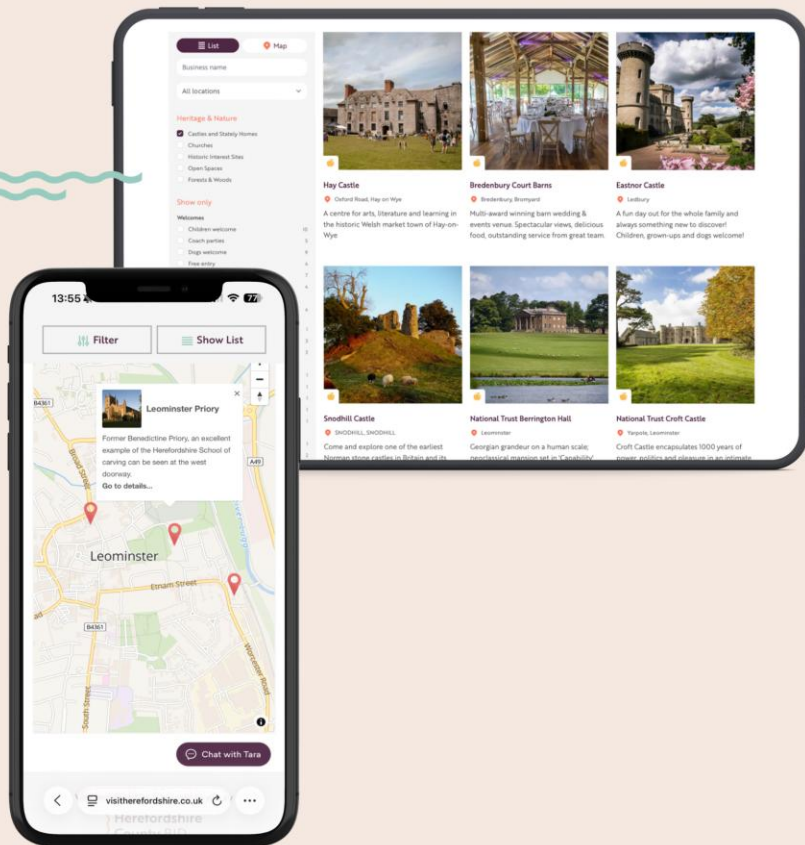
List
Map
Business name
All locations
Heritage & Nature
Castles and Stately Homes
Churches
Historic Interest Sites
Open Spaces
Forests & Woods
Show only
Welcomes
Children welcome
Coach parties
Dogs welcome
Free entry

Hay Castle
Oxford Road, Hay on Wye
A centre for arts, literature and learning in the historic Welsh market town of Hay-on-Wye

Bredenbury Court Barns
Bredenbury, Bromyard
Multi-award winning barn wedding & events venue. Spectacular views, delicious food, outstanding service from great team.

Eastnor Castle
Ledbury
A fun day out for the whole family and always something new to discover! Children, grown-ups and dogs welcome!

Snodhill Castle
SNODHILL, SNODHILL
Come and explore one of the earliest Norman stone castles in Britain and its

National Trust Berrington Hall
Leominster
Georgian grandeur on a human scale; neoclassical mansion set in 'Capability'

National Trust Croft Castle
Yarpole, Leominster
Croft Castle encapsulates 1000 years of power, politics and pleasure in an intimate

13:55
77
Filter
Show List
Leominster Priory
Former Benedictine Priory, an excellent example of the Herefordshire School of carving can be seen at the west doorway.
Go to details...
B4361
A49
Broad Street
Leominster
Etnam Street
B4361
South Street
Worcester Road
Chat with Tara
visitherefordshire.co.uk
Herefordshire
County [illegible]